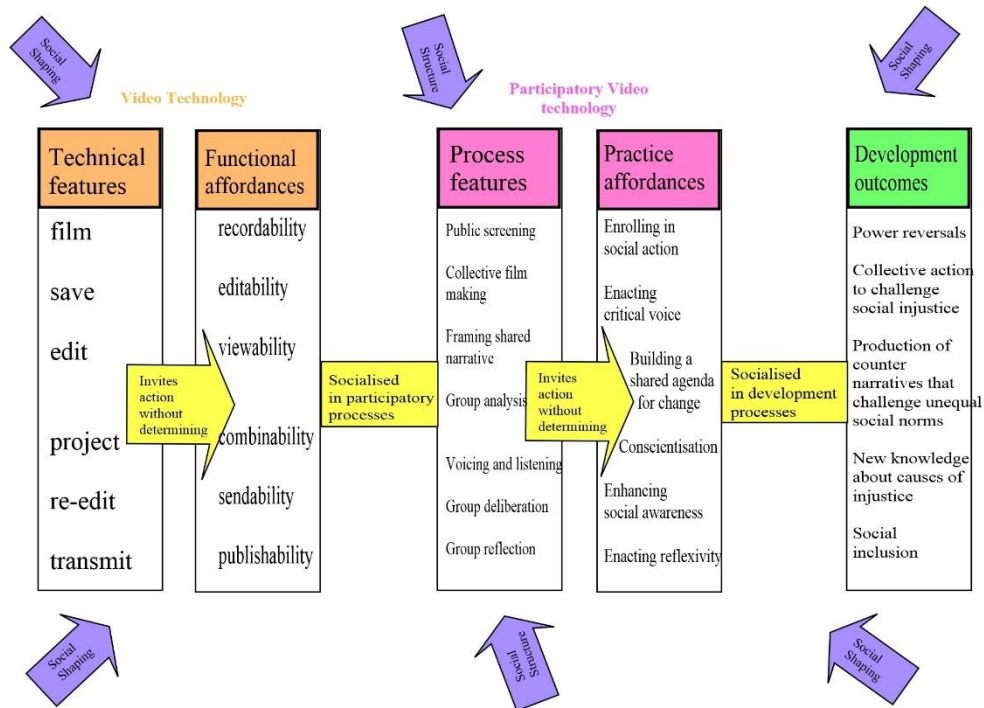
Social Shaping

Video Technology

Social Structure

Participatory Video technology

Social Shaping

Technical features

film

save

edit

project

re-edit

transmit

Invites action without determining

Functional affordances

recordability

editability

viewability

combinability

sendability

publishability

Socialised in participatory processes

Process features

Public screening

Collective film making

Framing shared narrative

Group analysis

Voicing and listening

Group deliberation

Group reflection

Invites action without determining

Practice affordances

Enrolling in social action

Enacting critical voice

Building a shared agenda for change

Conscientisation

Enhancing social awareness

Enacting reflexivity

Socialised in development processes

Development outcomes

Power reversals

Collective action to challenge social injustice

Production of counter narratives that challenge unequal social norms

New knowledge about causes of injustice

Social inclusion

Social Shaping

Social Structure

Social Shaping